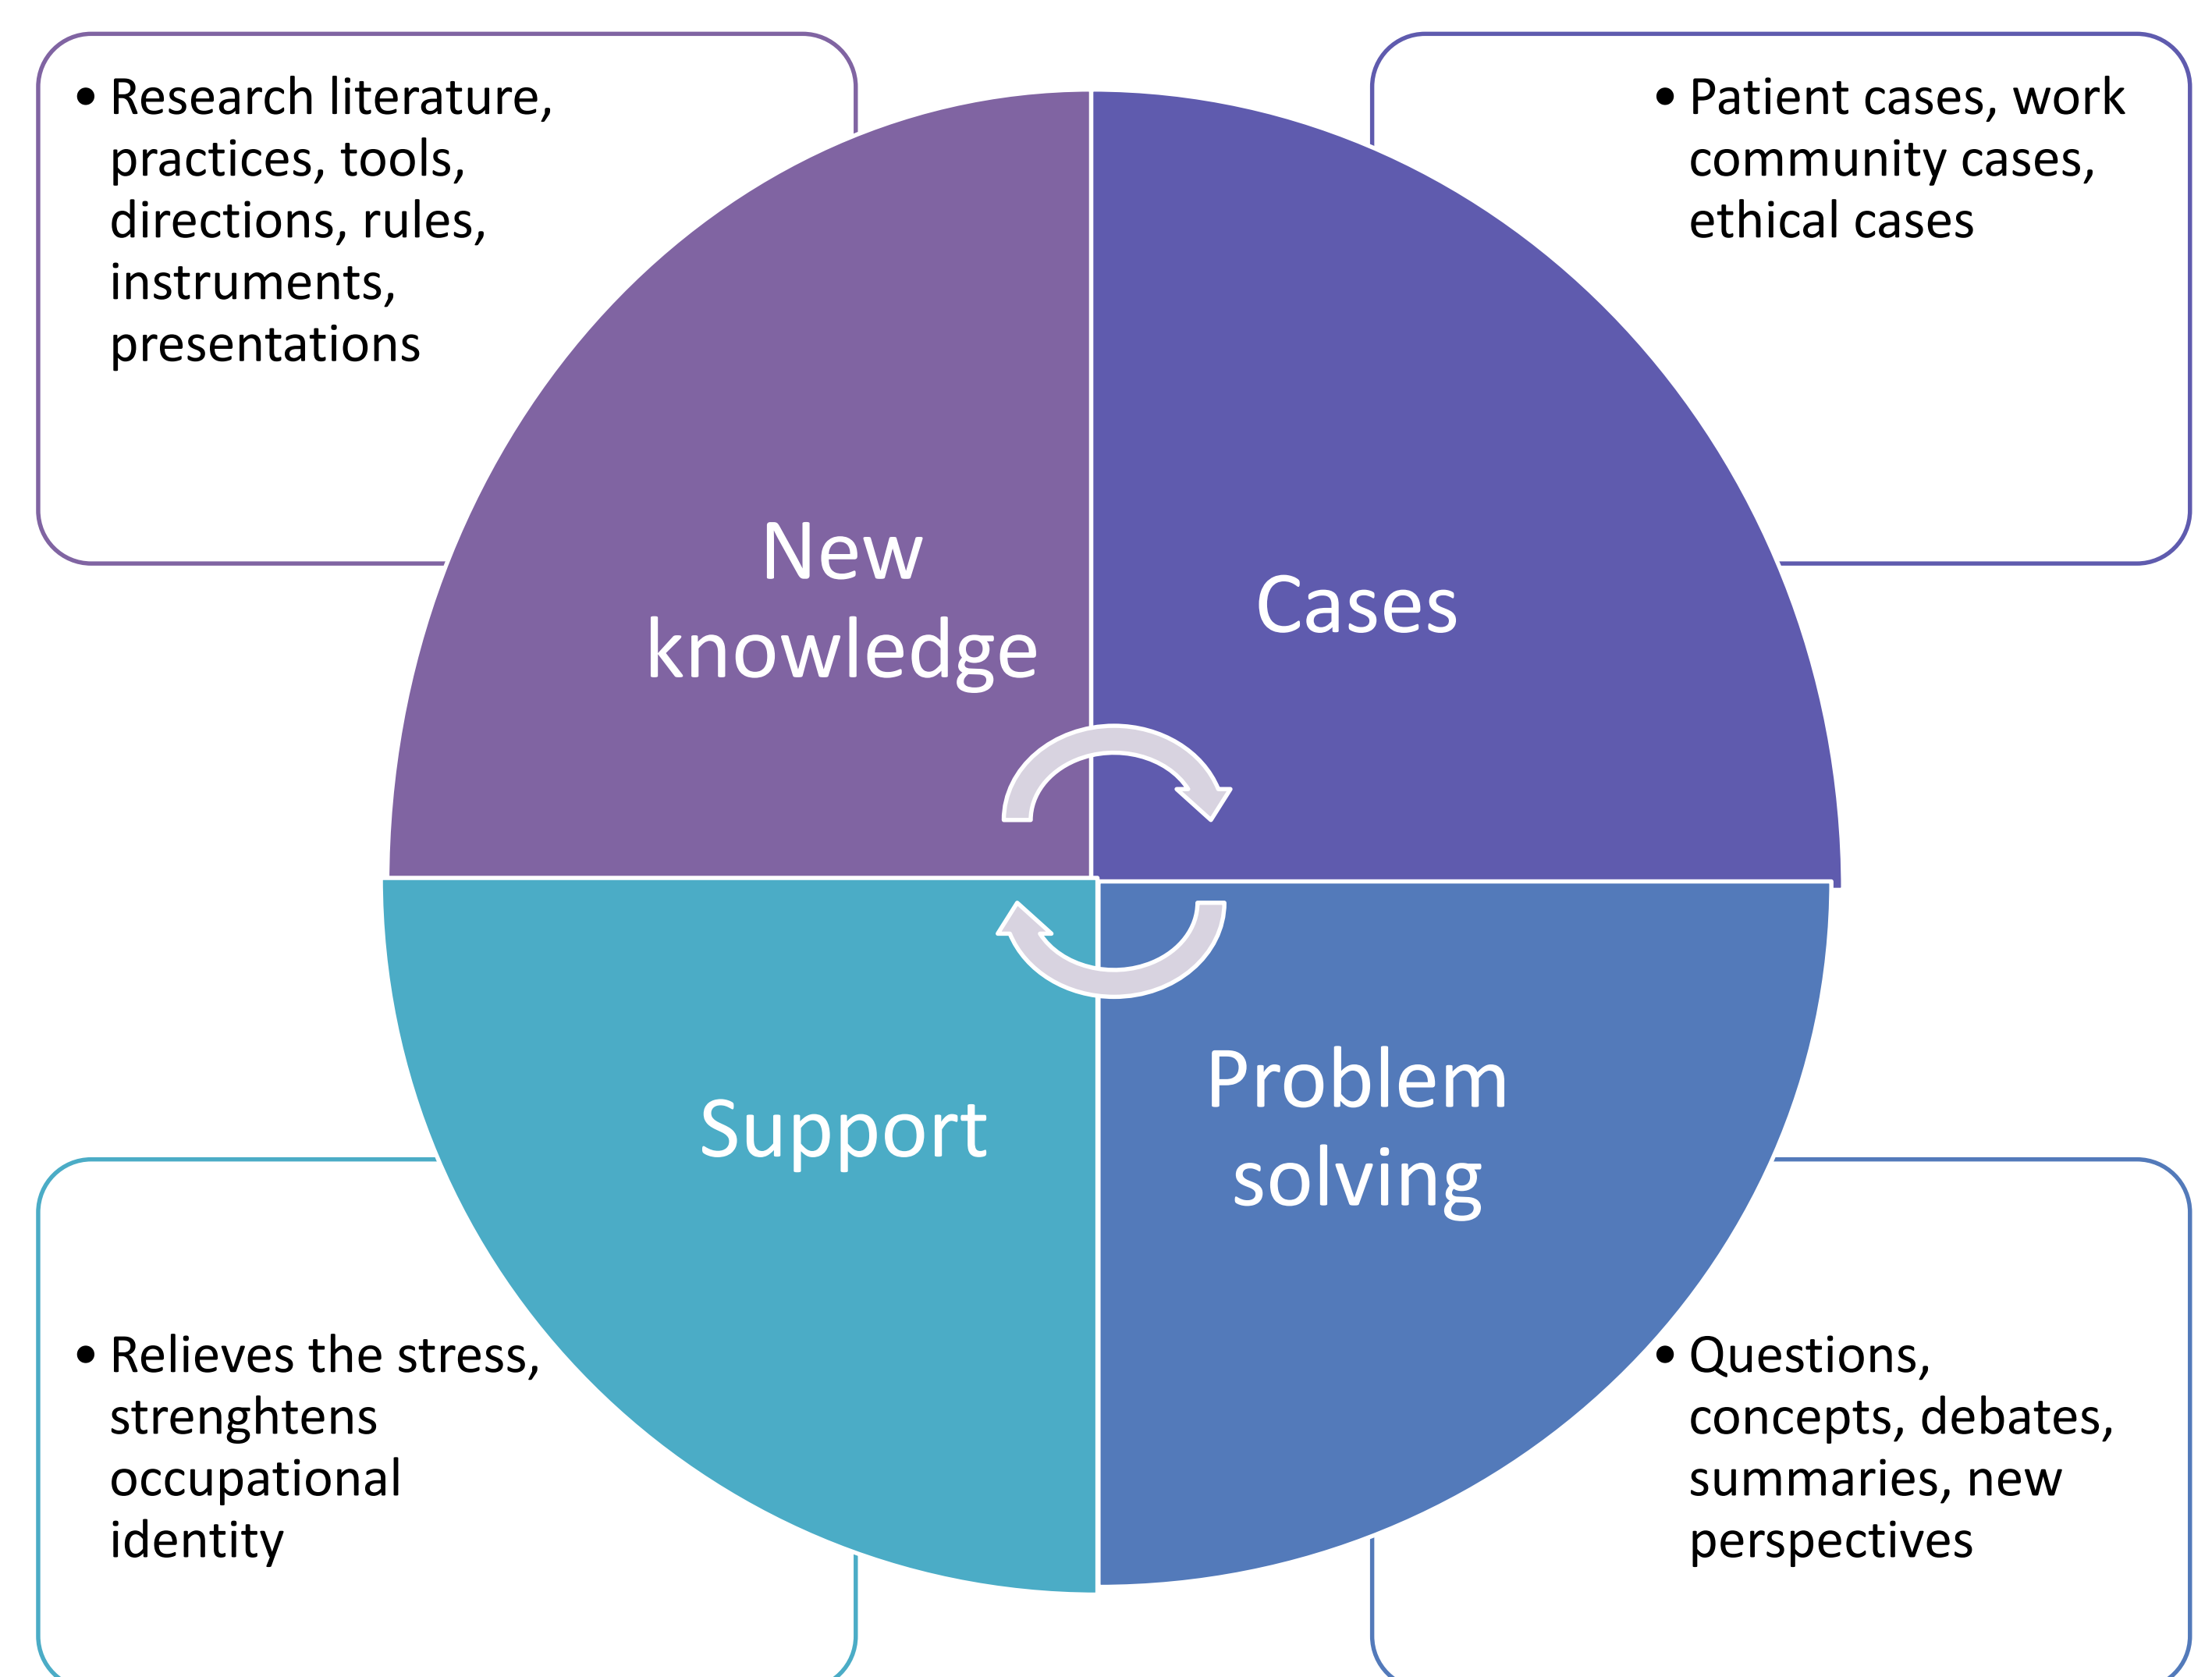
• Research literature, practices, tools, directions, rules, instruments, presentations

• Patient cases, work community cases, ethical cases

New knowledge

Cases

Support

Problem solving

• Relieves the stress, strenghtens occupational identity

• Questions, concepts, debates, summaries, new perspectives